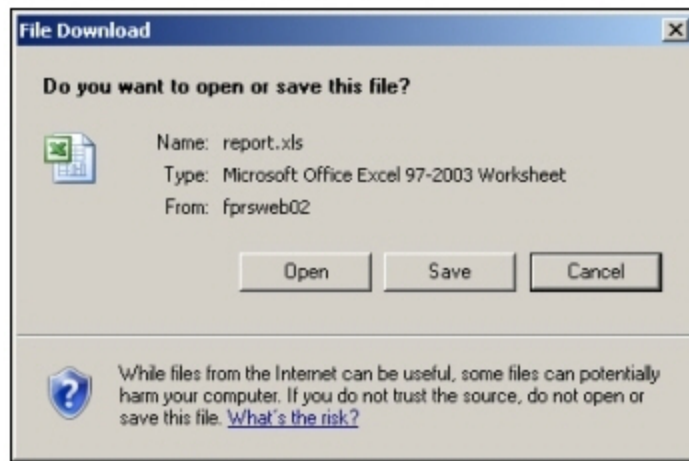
File Download

Do you want to open or save this file?

Name: report.xls
Type: Microsoft Office Excel 97-2003 Worksheet
From: fprsweb02

Open Save Cancel

While files from the Internet can be useful, some files can potentially harm your computer. If you do not trust the source, do not open or save this file. What's the risk?